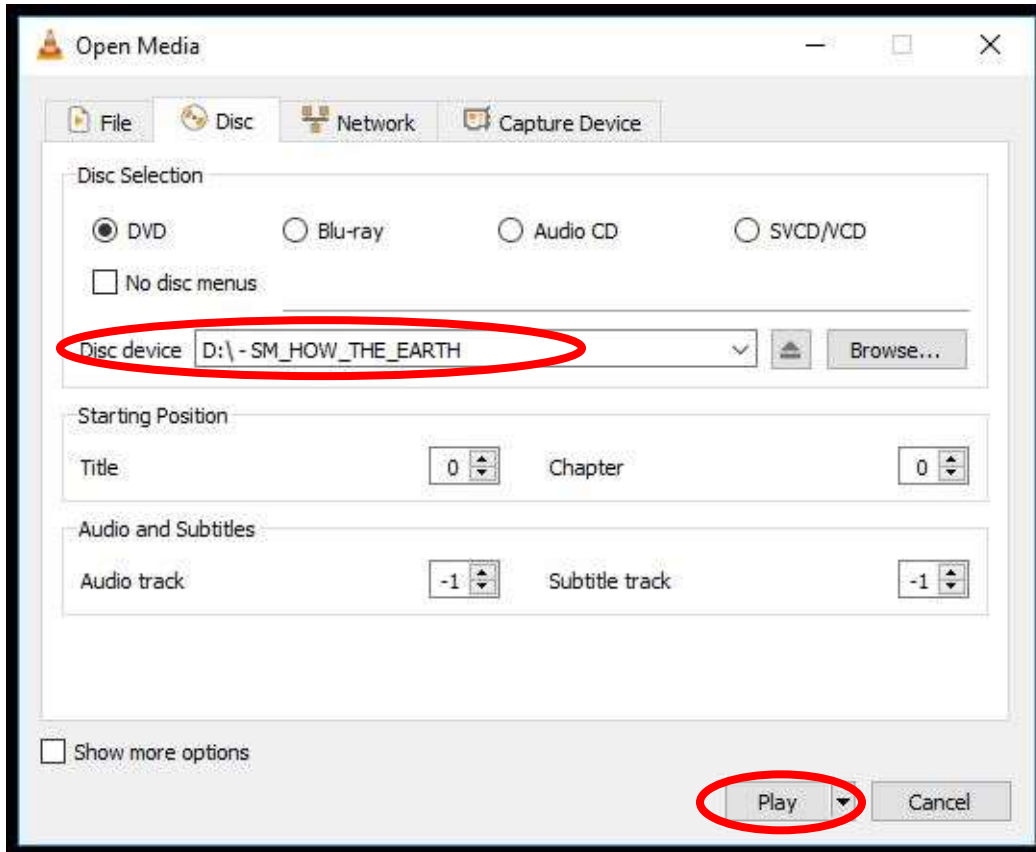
Open Media

File
Disc
Network
Capture Device

Disc Selection

DVD
Blu-ray
Audio CD
SVCD/VCD

No disc menus

Disc device D:\ - SM_HOW_THE_EARTH

Browse...

Starting Position

Title 0
Chapter 0

Audio and Subtitles

Audio track -1
Subtitle track -1

Show more options

Play
Cancel